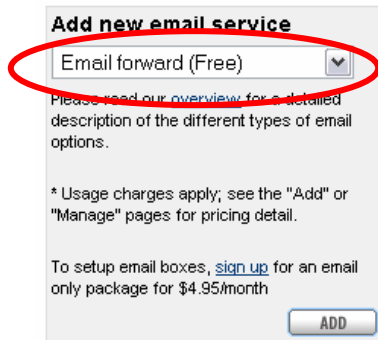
Add new email service

Email forward (Free)

Please read our overview for a detailed description of the different types of email options.

* Usage charges apply; see the "Add" or "Manage" pages for pricing detail.

To setup email boxes, sign up for an email only package for $4.95/month

ADD